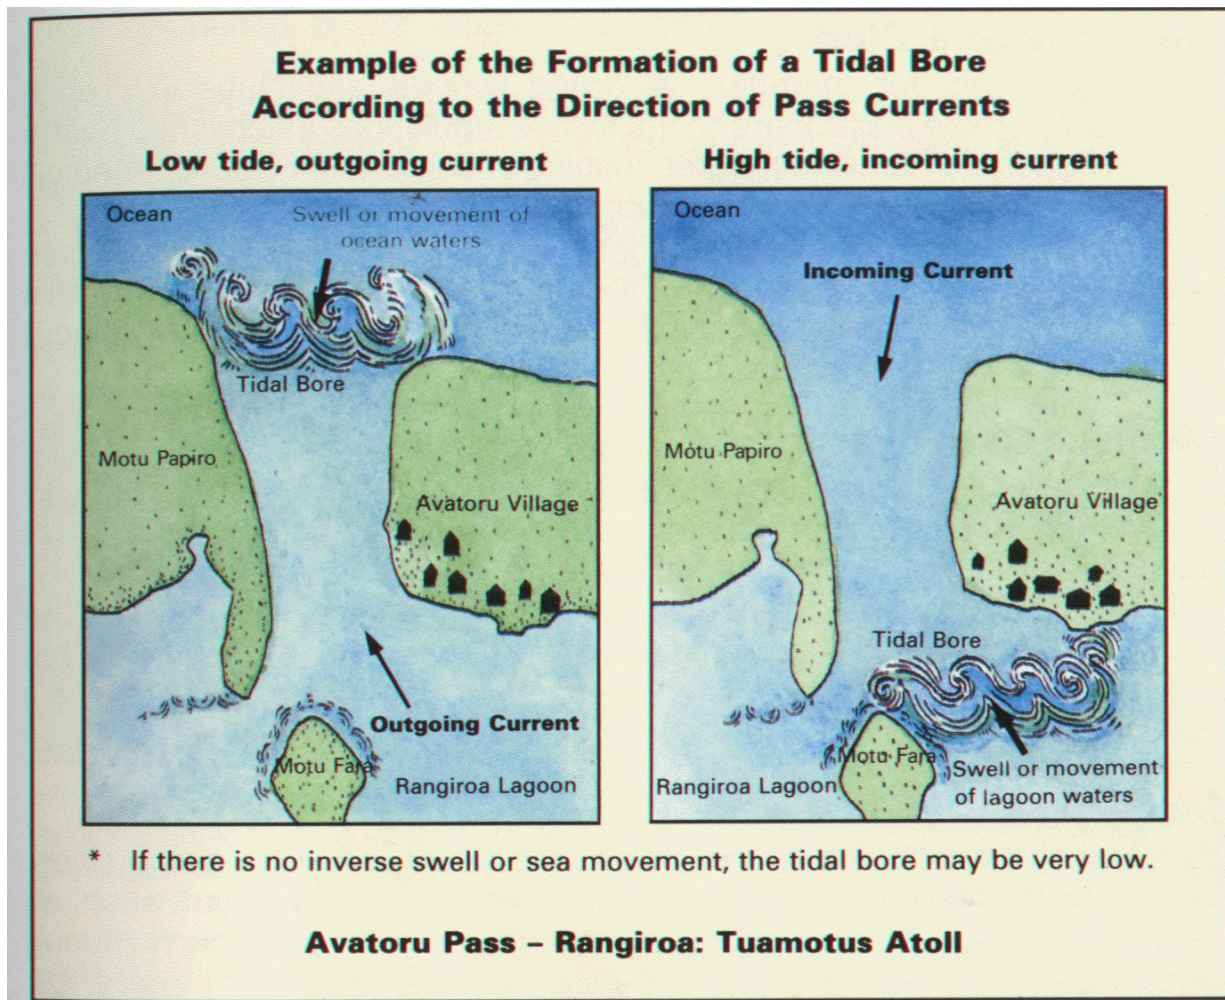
Example of the Formation of a Tidal Bore
According to the Direction of Pass Currents

Low tide, outgoing current

Ocean

Swell or movement of ocean waters

Tidal Bore

Motu Papiro

Avatoru Village

Outgoing Current

Motu Fara

Rangiroa Lagoon

High tide, incoming current

Ocean

Incoming Current

Motu Papiro

Avatoru Village

Tidal Bore

Rangiroa Lagoon

Motu Fara

Swell or movement of lagoon waters

* If there is no inverse swell or sea movement, the tidal bore may be very low.

Avatoru Pass – Rangiroa: Tuamotus Atoll